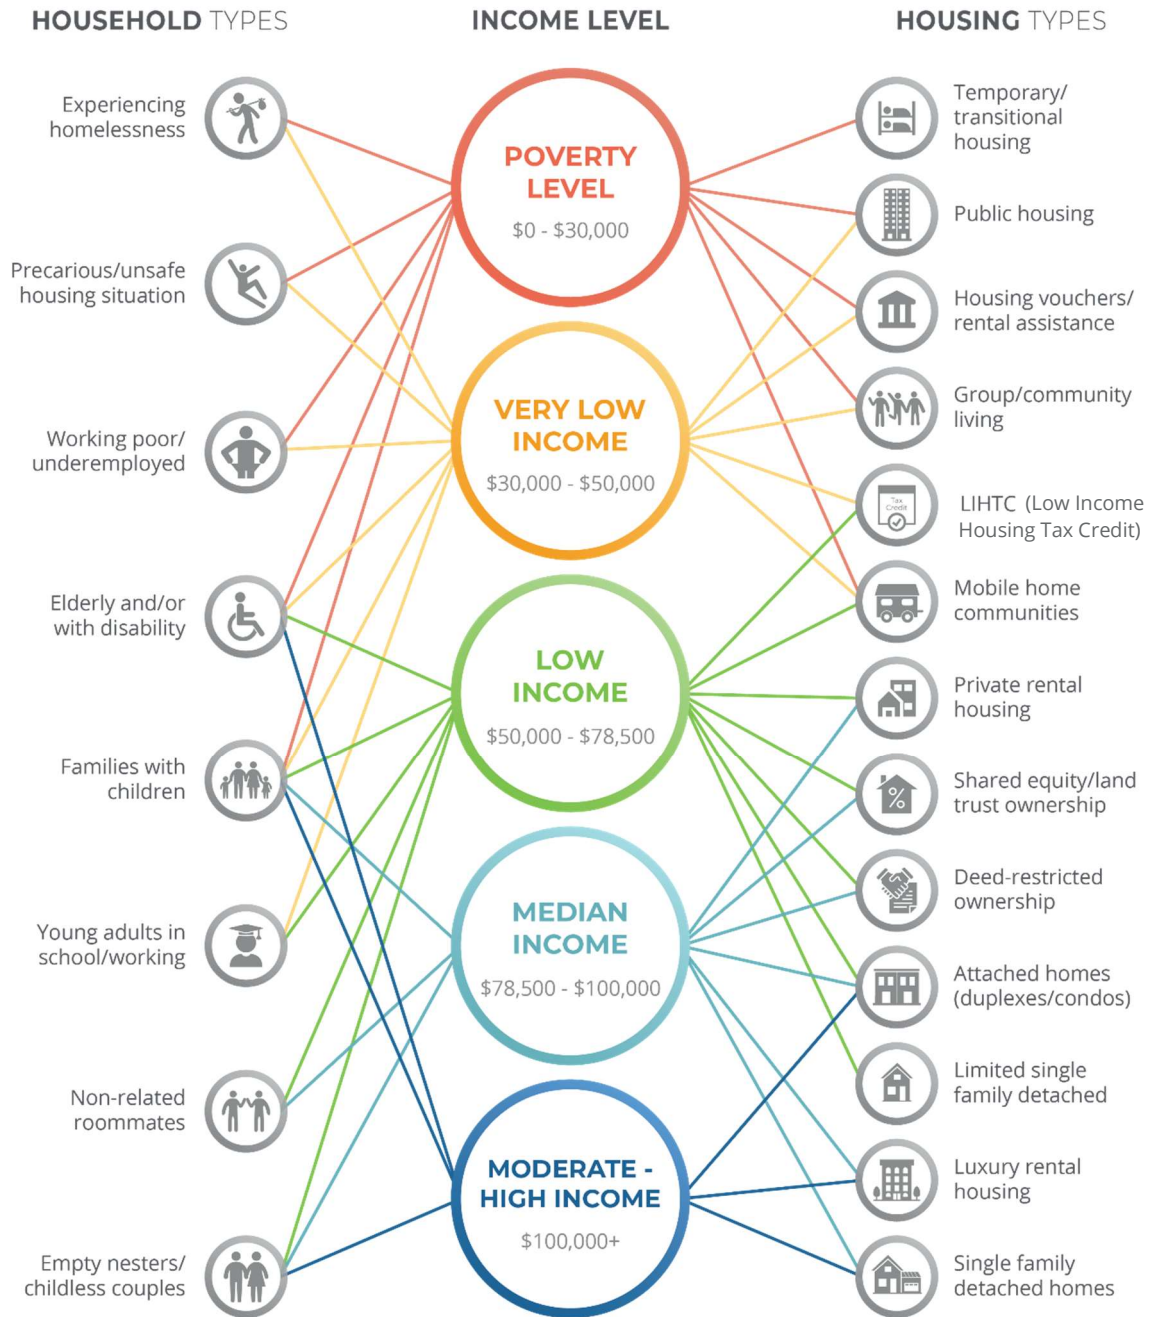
HOUSEHOLD TYPES

INCOME LEVEL

HOUSING TYPES

Experiencing homelessness

Precarious/unsafe housing situation

Working poor/ underemployed

Elderly and/or with disability

Families with children

Young adults in school/working

Non-related roommates

Empty nesters/ childless couples

POVERTY LEVEL
$0 - $30,000

VERY LOW INCOME
$30,000 - $50,000

LOW INCOME
$50,000 - $78,500

MEDIAN INCOME
$78,500 - $100,000

MODERATE - HIGH INCOME
$100,000+

Temporary/ transitional housing

Public housing

Housing vouchers/ rental assistance

Group/community living

Tax Credit

LIHTC (Low Income Housing Tax Credit)

Mobile home communities

Private rental housing

Shared equity/land trust ownership

Deed-restricted ownership

Attached homes (duplexes/condos)

Limited single family detached

Luxury rental housing

Single family detached homes